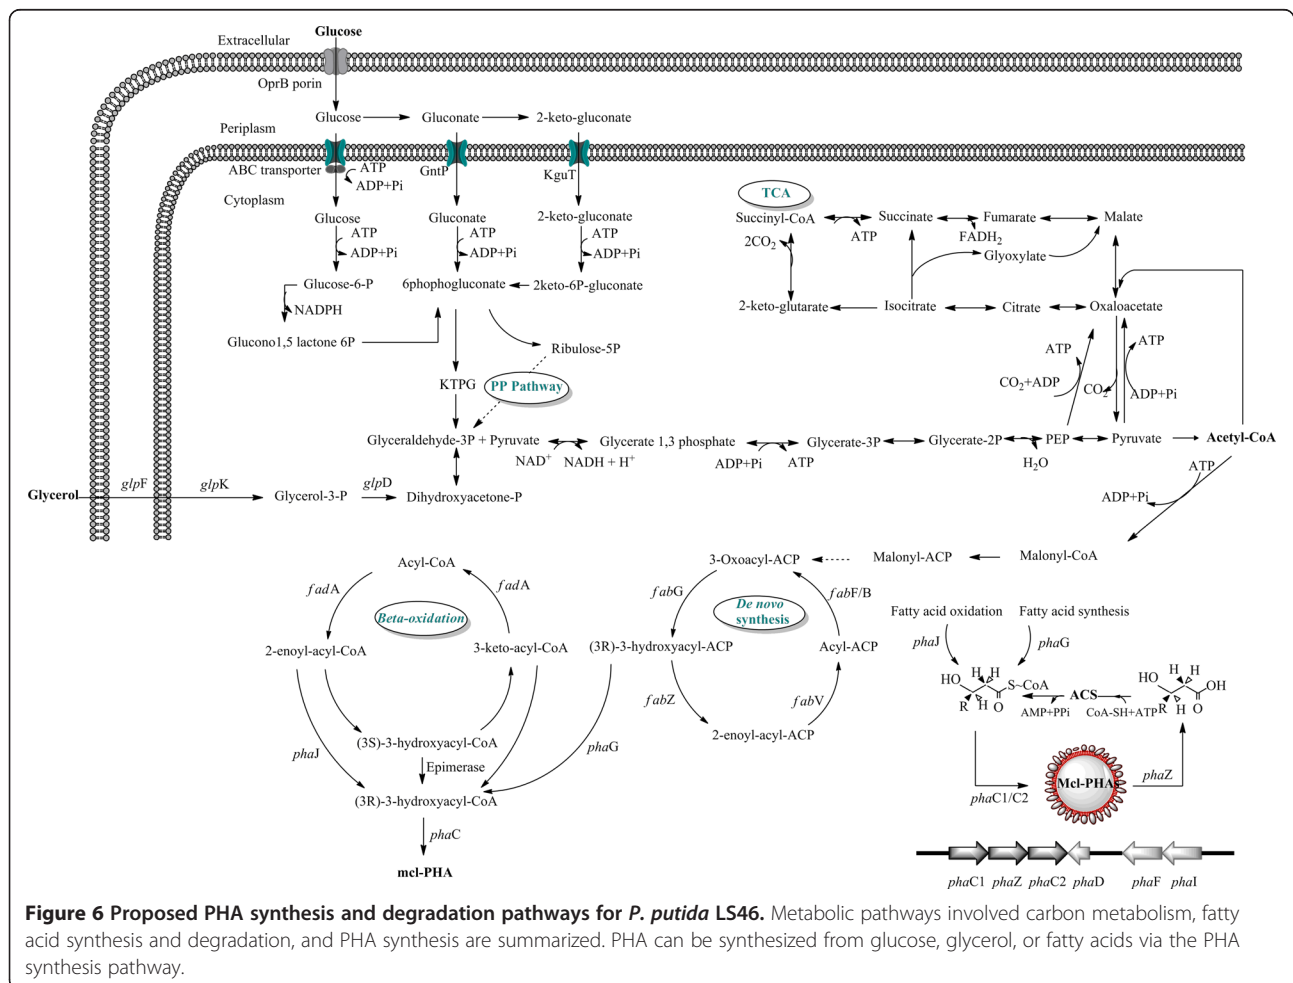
Extracellular

Glucose

OprB porin

Periplasm

Glucose

Gluconate

2-keto-gluconate

ABC transporter

ATP

ADP+Pi

GntP

KguT

Cytoplasm

Glucose

ATP

ADP+Pi

Gluconate

ATP

ADP+Pi

2-keto-gluconate

ATP

ADP+Pi

Glucose-6-P

NADPH

6phophogluconate

2keto-6P-gluconate

Glucono1,5 lactone 6P

Ribulose-5P

KTPG

PP Pathway

TCA

Succinyl-CoA

Succinate

Fumarate

Malate

ATP

$FADH_2$

$2CO_2$

Glyoxylate

2-keto-glutarate

Isocitrate

Citrate

Oxaloacetate

ATP

ATP

$CO_2$+ADP

$CO_2$

ADP+Pi

Glyceraldehyde-3P + Pyruvate

$NAD^+$

NADH + $H^+$

Glycerate 1,3 phosphate

ADP+Pi

ATP

Glycerate-3P

Glycerate-2P

PEP

$H_2O$

Pyruvate

Acetyl-CoA

ATP

ADP+Pi

Glycerol

glpF

glpK

Glycerol-3-P

glpD

Dihydroxyacetone-P

Acyl-CoA

fadA

fadA

Beta-oxidation

2-enoyl-acyl-CoA

3-keto-acyl-CoA

(3S)-3-hydroxyacyl-CoA

Epimerase

phaJ

(3R)-3-hydroxyacyl-CoA

phaG

phaC

mcl-PHA

3-Oxoacyl-ACP

Malonyl-ACP

Malonyl-CoA

fabG

De novo synthesis

fabF/B

(3R)-3-hydroxyacyl-ACP

Acyl-ACP

fabZ

fabV

2-enoyl-acyl-ACP

Fatty acid oxidation

Fatty acid synthesis

phaJ

phaG

HO H H S~CoA R H O

ACS

AMP+PPi

CoA-SH+ATP

HO H H OH R H O

phaC1/C2

Mcl-PHA

phaZ

phaC1 phaZ phaC2 phaD phaF phaI

**Figure 6 Proposed PHA synthesis and degradation pathways for *P. putida* LS46.** Metabolic pathways involved carbon metabolism, fatty acid synthesis and degradation, and PHA synthesis are summarized. PHA can be synthesized from glucose, glycerol, or fatty acids via the PHA synthesis pathway.